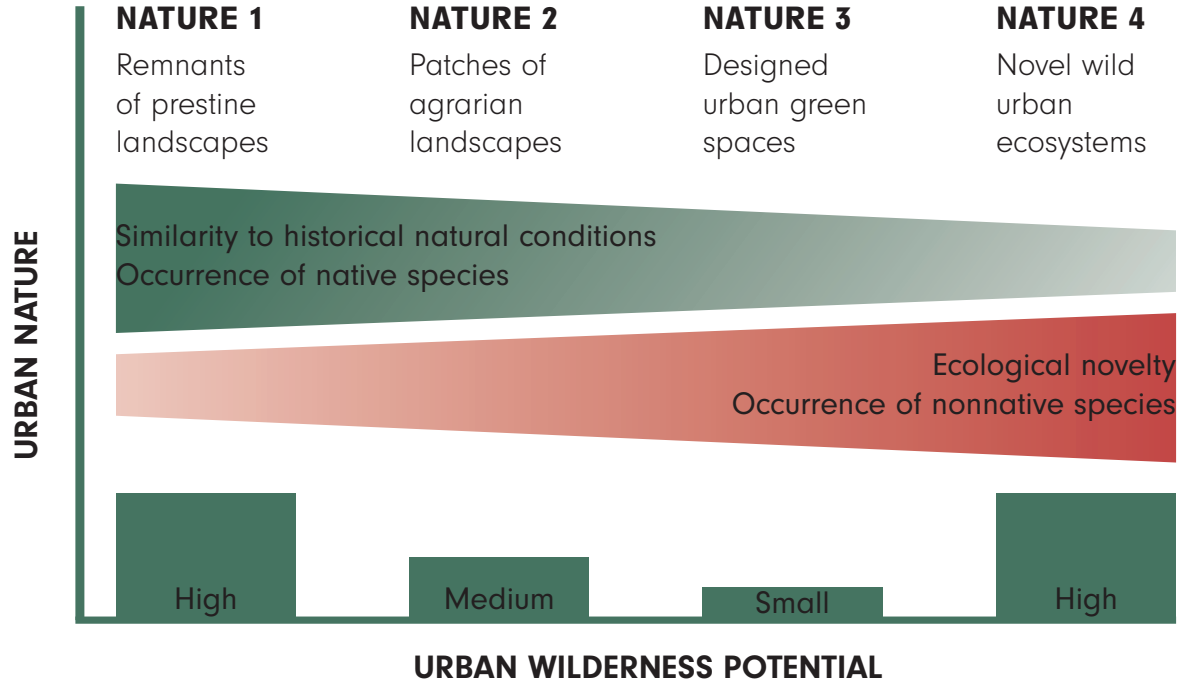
URBAN NATURE

NATURE 1
Remnants of prestine landscapes

NATURE 2
Patches of agrarian landscapes

NATURE 3
Designed urban green spaces

NATURE 4
Novel wild urban ecosystems

Similarity to historical natural conditions
Occurrence of native species

Ecological novelty
Occurrence of nonnative species

High

Medium

Small

High

URBAN WILDERNESS POTENTIAL